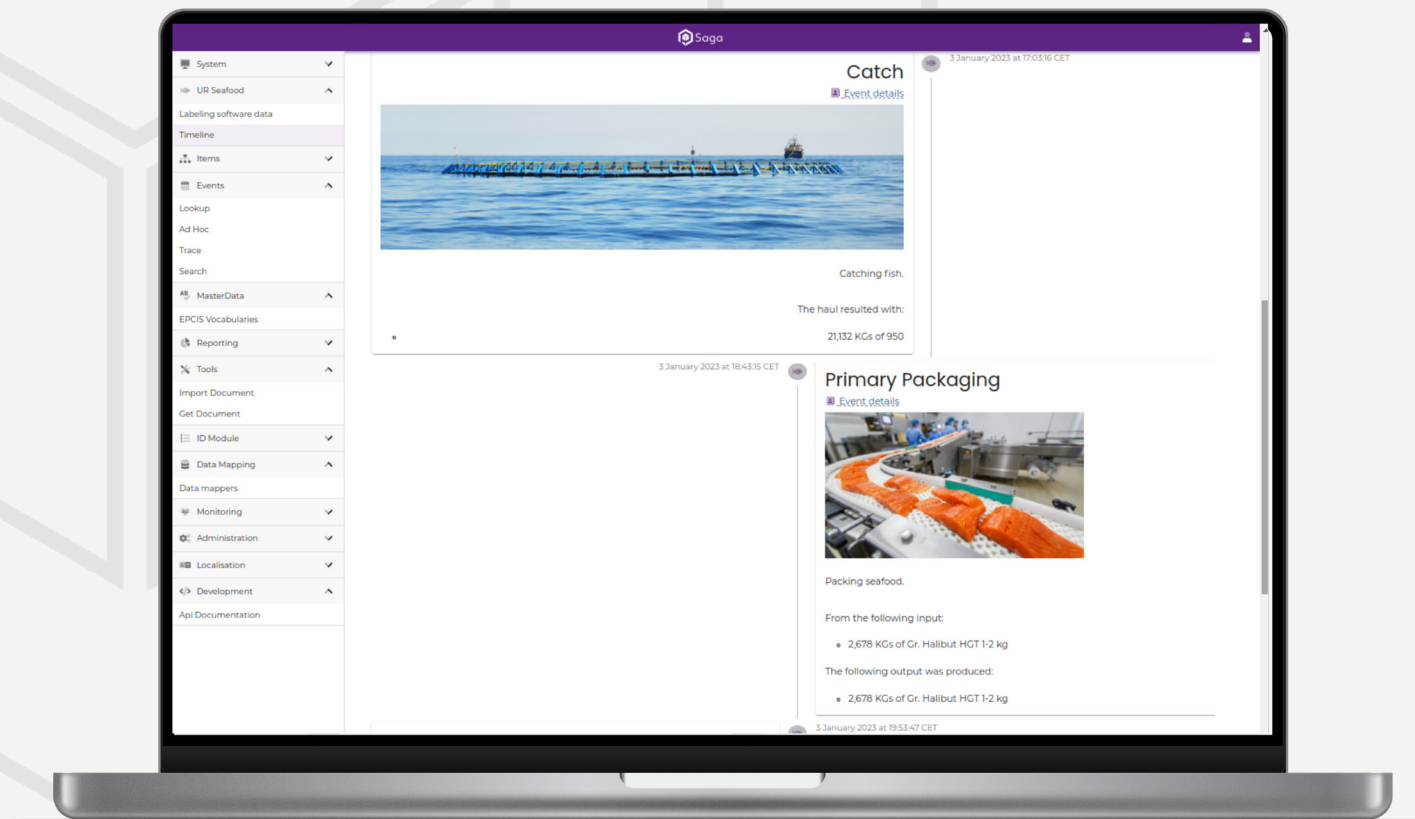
Saga

System
UR Seafood
Labeling software data
Timeline
Items
Events
Lookup
Ad Hoc
Trace
Search
MasterData
EPCIS Vocabularies
Reporting
Tools
Import Document
Get Document
ID Module
Data Mapping
Data mappers
Monitoring
Administration
Localisation
Development
Api Documentation

Catch
Event details

Catching fish.

The haul resulted with:

21,132 KGs of 950

3 January 2023 at 17:03:16 CET

3 January 2023 at 18:43:15 CET

Primary Packaging
Event details

Packing seafood.

From the following input:

- 2,678 KGs of Gr. Halibut HGT 1-2 kg

The following output was produced:

- 2,678 KGs of Gr. Halibut HGT 1-2 kg

3 January 2023 at 19:53:47 CET